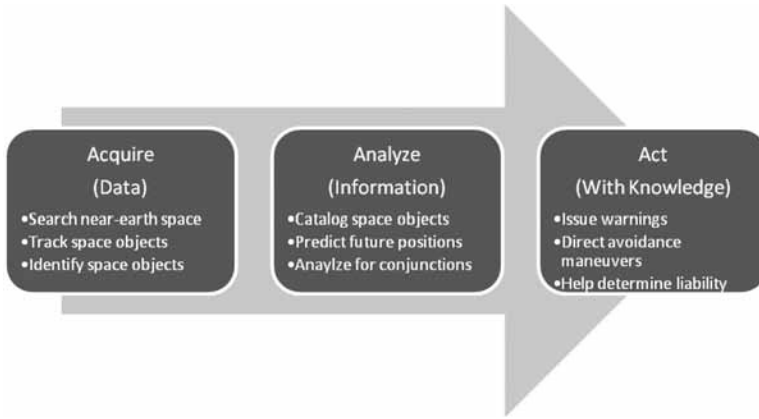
Acquire
(Data)
•Search near-earth space
•Track space objects
•Identify space objects

Analyze
(Information)
•Catalog space objects
•Predict future positions
•Anaylze for conjunctions

Act
(With Knowledge)
•Issue warnings
•Direct avoidance maneuvers
•Help determine liability